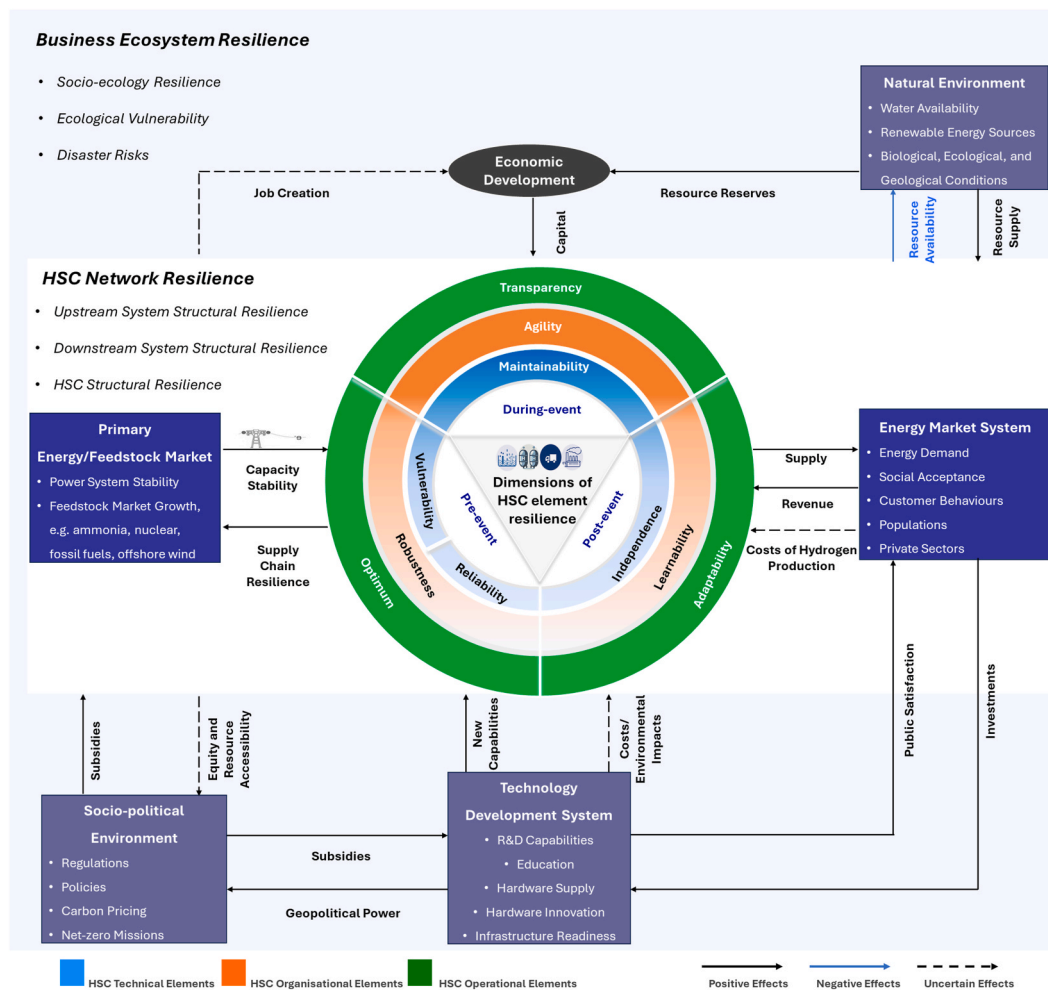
Business Ecosystem Resilience

• Socio-ecology Resilience
• Ecological Vulnerability
• Disaster Risks

Natural Environment
• Water Availability
• Renewable Energy Sources
• Biological, Ecological, and Geological Conditions

Economic Development

Job Creation

Resource Reserves

Capital

Resource Availability

Resource Supply

HSC Network Resilience

• Upstream System Structural Resilience
• Downstream System Structural Resilience
• HSC Structural Resilience

Transparency

Agility

Maintainability

During-event

Primary Energy/Feedstock Market
• Power System Stability
• Feedstock Market Growth, e.g. ammonia, nuclear, fossil fuels, offshore wind

Capacity Stability

Supply Chain Resilience

Vulnerability

Pre-event

Dimensions of HSC element resilience

Post-event

Independence

Robustness

Reliability

Learnability

Optimum

Adaptability

Energy Market System
• Energy Demand
• Social Acceptance
• Customer Behaviours
• Populations
• Private Sectors

Supply

Revenue

Costs of Hydrogen Production

Public Satisfaction

Investments

Subsidies

Equity and Resource Accessibility

New Capabilities

Costs/ Environmental Impacts

Socio-political Environment
• Regulations
• Policies
• Carbon Pricing
• Net-zero Missions

Subsidies

Geopolitical Power

Technology Development System
• R&D Capabilities
• Education
• Hardware Supply
• Hardware Innovation
• Infrastructure Readiness

HSC Technical Elements
HSC Organisational Elements
HSC Operational Elements

Positive Effects
Negative Effects
Uncertain Effects